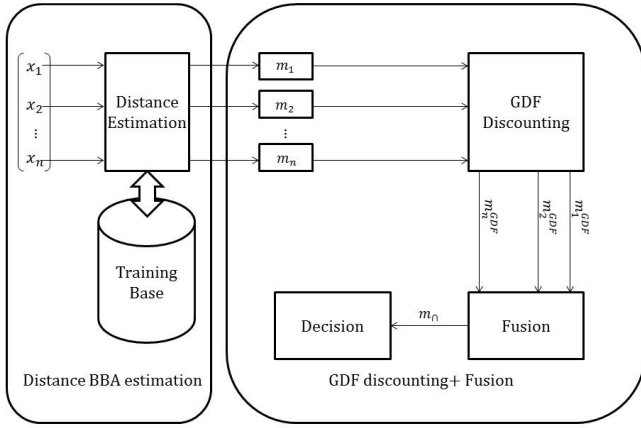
$x_1$
$x_2$
$\vdots$
$x_n$

Distance Estimation

Training Base

Distance BBA estimation

$m_1$
$m_2$
$\vdots$
$m_n$

GDF Discounting

$m_n^{GDF}$
$m_2^{GDF}$
$m_1^{GDF}$

Decision

$m_\cap$

Fusion

GDF discounting+ Fusion